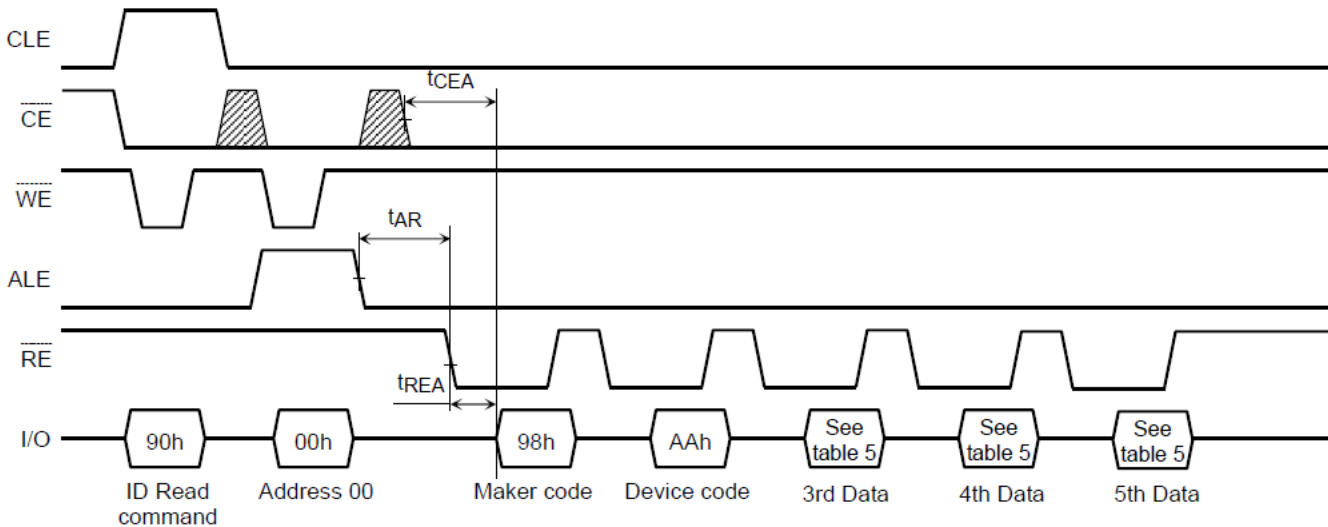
CLE

$\overline{CE}$

$t_{CEA}$

$\overline{WE}$

$t_{AR}$

ALE

$\overline{RE}$

$t_{REA}$

I/O

90h

00h

98h

AAh

See table 5

See table 5

See table 5

ID Read command

Address 00

Maker code

Device code

3rd Data

4th Data

5th Data